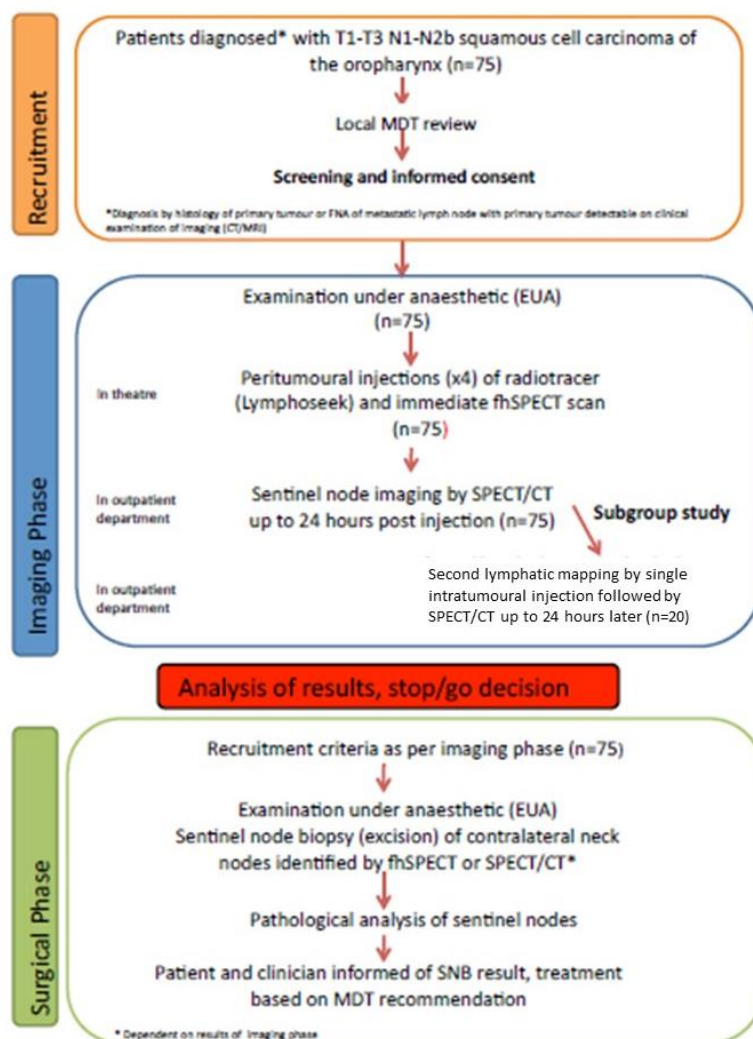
Recruitment

Patients diagnosed* with T1-T3 N1-N2b squamous cell carcinoma of the oropharynx (n=75)

Local MDT review

Screening and informed consent

*Diagnosis by histology of primary tumour or FNA of metastatic lymph node with primary tumour detectable on clinical examination of imaging (CT/MRI)

Imaging Phase

Examination under anaesthetic (EUA) (n=75)

In theatre

Peritumoural injections (x4) of radiotracer (Lymphoseek) and immediate fhSPECT scan (n=75)

In outpatient department

Sentinel node imaging by SPECT/CT up to 24 hours post injection (n=75)

Subgroup study

In outpatient department

Second lymphatic mapping by single intratumoural injection followed by SPECT/CT up to 24 hours later (n=20)

Analysis of results, stop/go decision

Surgical Phase

Recruitment criteria as per imaging phase (n=75)

Examination under anaesthetic (EUA)
Sentinel node biopsy (excision) of contralateral neck nodes identified by fhSPECT or SPECT/CT*

Pathological analysis of sentinel nodes

Patient and clinician informed of SNB result, treatment based on MDT recommendation

* Dependent on results of imaging phase